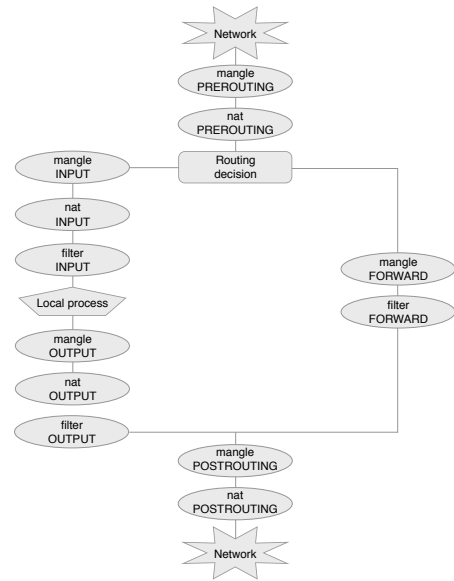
Network

mangle
PREROUTING

nat
PREROUTING

Routing
decision

mangle
INPUT

nat
INPUT

filter
INPUT

Local process

mangle
OUTPUT

nat
OUTPUT

filter
OUTPUT

mangle
FORWARD

filter
FORWARD

mangle
POSTROUTING

nat
POSTROUTING

Network